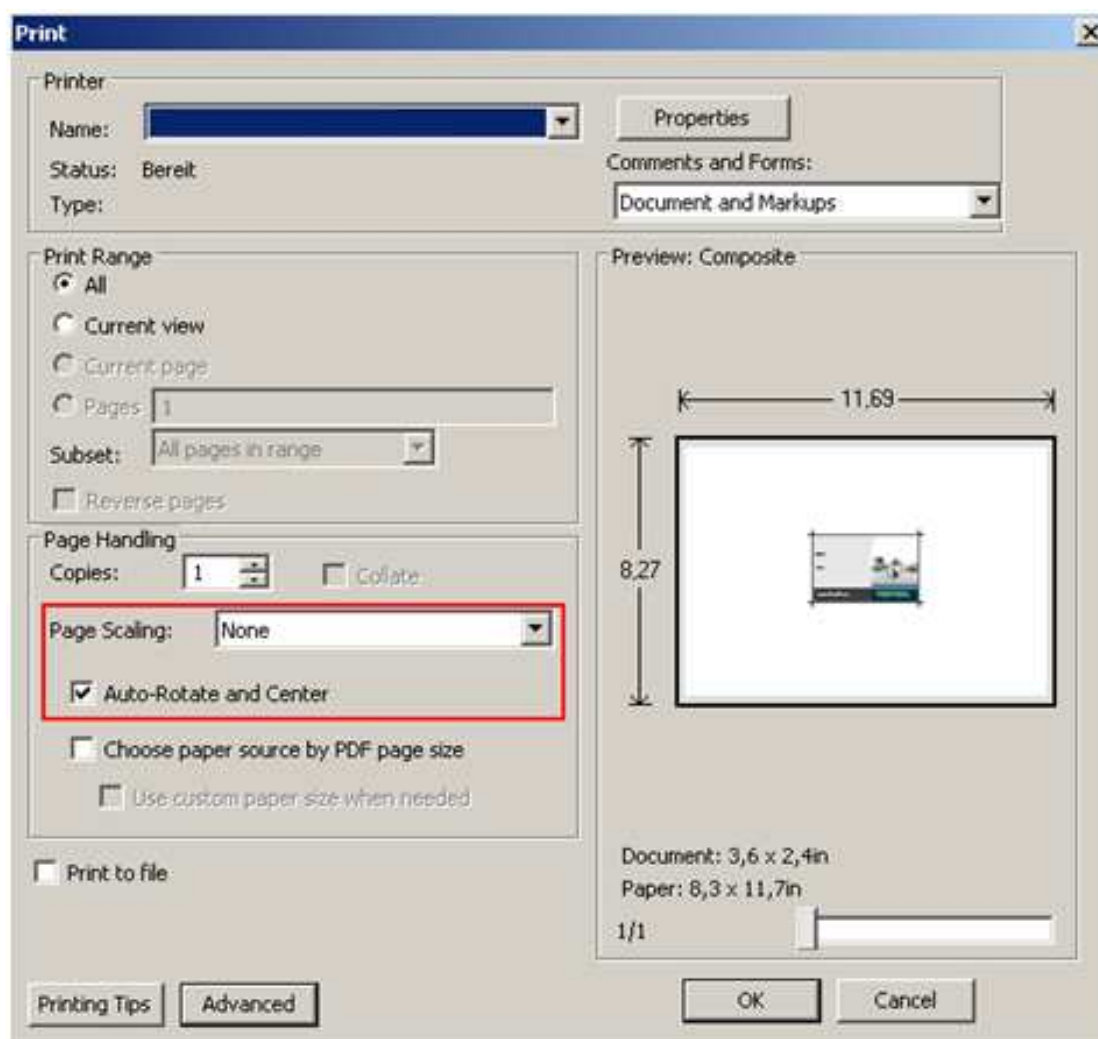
Print

Printer
Name:
Status: Bereit
Type:
Properties
Comments and Forms:
Document and Markups

Print Range
All
Current view
Current page
Pages 1
Subset: All pages in range
Reverse pages

Page Handling
Copies: 1
Collate
Page Scaling: None
Auto-Rotate and Center
Choose paper source by PDF page size
Use custom paper size when needed

Print to file

Preview: Composite
11,69
8,27

Document: 3,6 x 2,4in
Paper: 8,3 x 11,7in
1/1

Printing Tips
Advanced
OK
Cancel